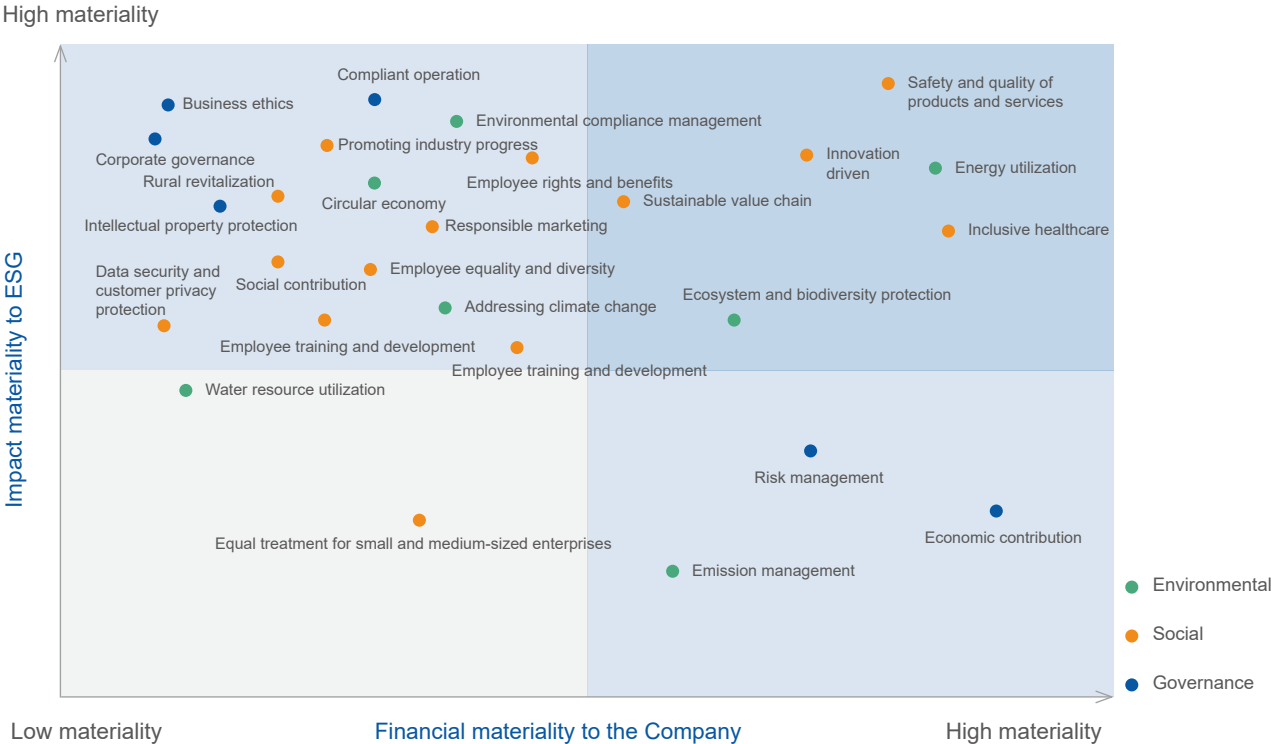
High materiality

Impact materiality to ESG

Compliant operation

Business ethics

Safety and quality of products and services

Environmental compliance management

Corporate governance

Promoting industry progress

Innovation driven

Energy utilization

Rural revitalization

Circular economy

Employee rights and benefits

Sustainable value chain

Intellectual property protection

Responsible marketing

Inclusive healthcare

Data security and customer privacy protection

Social contribution

Employee equality and diversity

Addressing climate change

Ecosystem and biodiversity protection

Employee training and development

Employee training and development

Water resource utilization

Risk management

Economic contribution

Equal treatment for small and medium-sized enterprises

Emission management

Environmental

Social

Governance

Low materiality

Financial materiality to the Company

High materiality